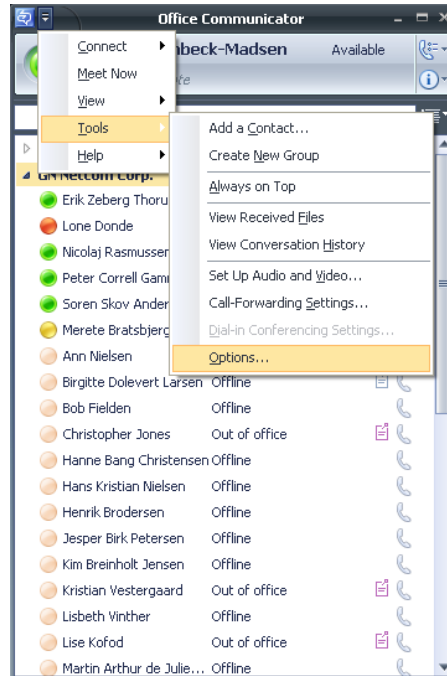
Office Communicator

Connect
Meet Now
View
Tools
Help

nbeck-Madsen
Available
te

Add a Contact...
Create New Group
Always on Top
View Received Files
View Conversation History
Set Up Audio and Video...
Call-Forwarding Settings...
Dial-in Conferencing Settings...
Options...

GN Netcom Corp.

| | |
|---|---|
| Erik Zeberg Thoru | |
| Lone Donde | |
| Nicolaj Rasmussen | |
| Peter Correll Gam | |
| Soren Skov Ander | |
| Merete Bratsbjerg | |
| Ann Nielsen | |
| Birgitte Dolevert Larsen | Offline |
| Bob Fielden | Offline |
| Christopher Jones | Out of office |
| Hanne Bang Christensen | Offline |
| Hans Kristian Nielsen | Offline |
| Henrik Brodersen | Offline |
| Jesper Birk Petersen | Offline |
| Kim Breinholt Jensen | Offline |
| Kristian Vestergaard | Out of office |
| Lisbeth Vinther | Offline |
| Lise Kofod | Out of office |
| Martin Arthur de Julie... | Offline |